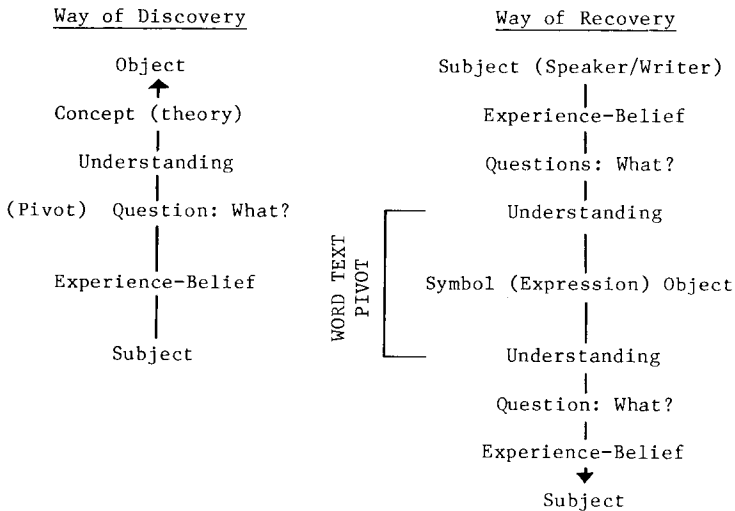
Way of Discovery

Object

Concept (theory)

Understanding

(Pivot) Question: What?

Experience-Belief

Subject

Way of Recovery

Subject (Speaker/Writer)

Experience-Belief

Questions: What?

Understanding

WORD TEXT PIVOT

Symbol (Expression) Object

Understanding

Question: What?

Experience-Belief

Subject